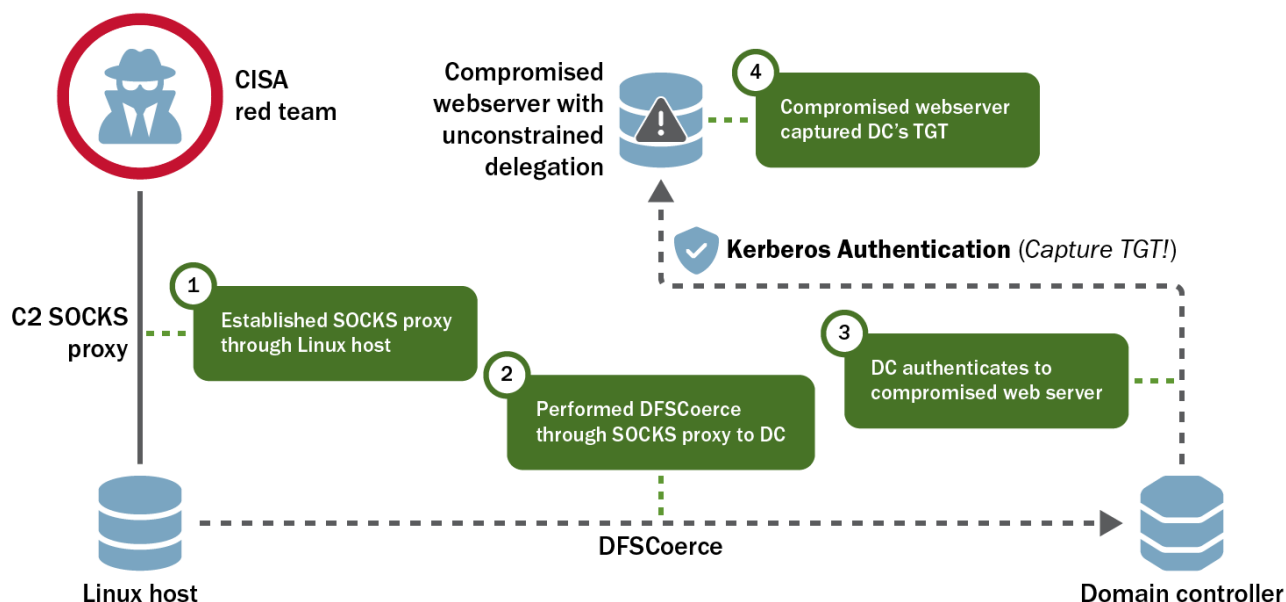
CISA red team

Compromised webserver with unconstrained delegation

4 Compromised webserver captured DC's TGT

Kerberos Authentication (Capture TGT!)

C2 SOCKS proxy

1 Established SOCKS proxy through Linux host

2 Performed DFSCoerce through SOCKS proxy to DC

3 DC authenticates to compromised web server

DFSCoerce

Linux host

Domain controller